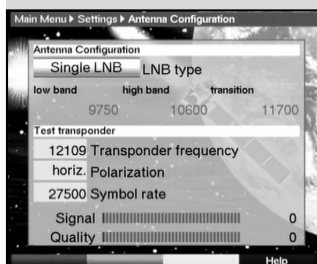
Main Menu ▸ Settings ▸ Antenna Configuration

Antenna Configuration
Single LNB LNB type
low band high band transition
9750 10600 11700

Test transponder
12109 Transponder frequency
horiz. Polarization
27500 Symbol rate
Signal 0
Quality 0

Help